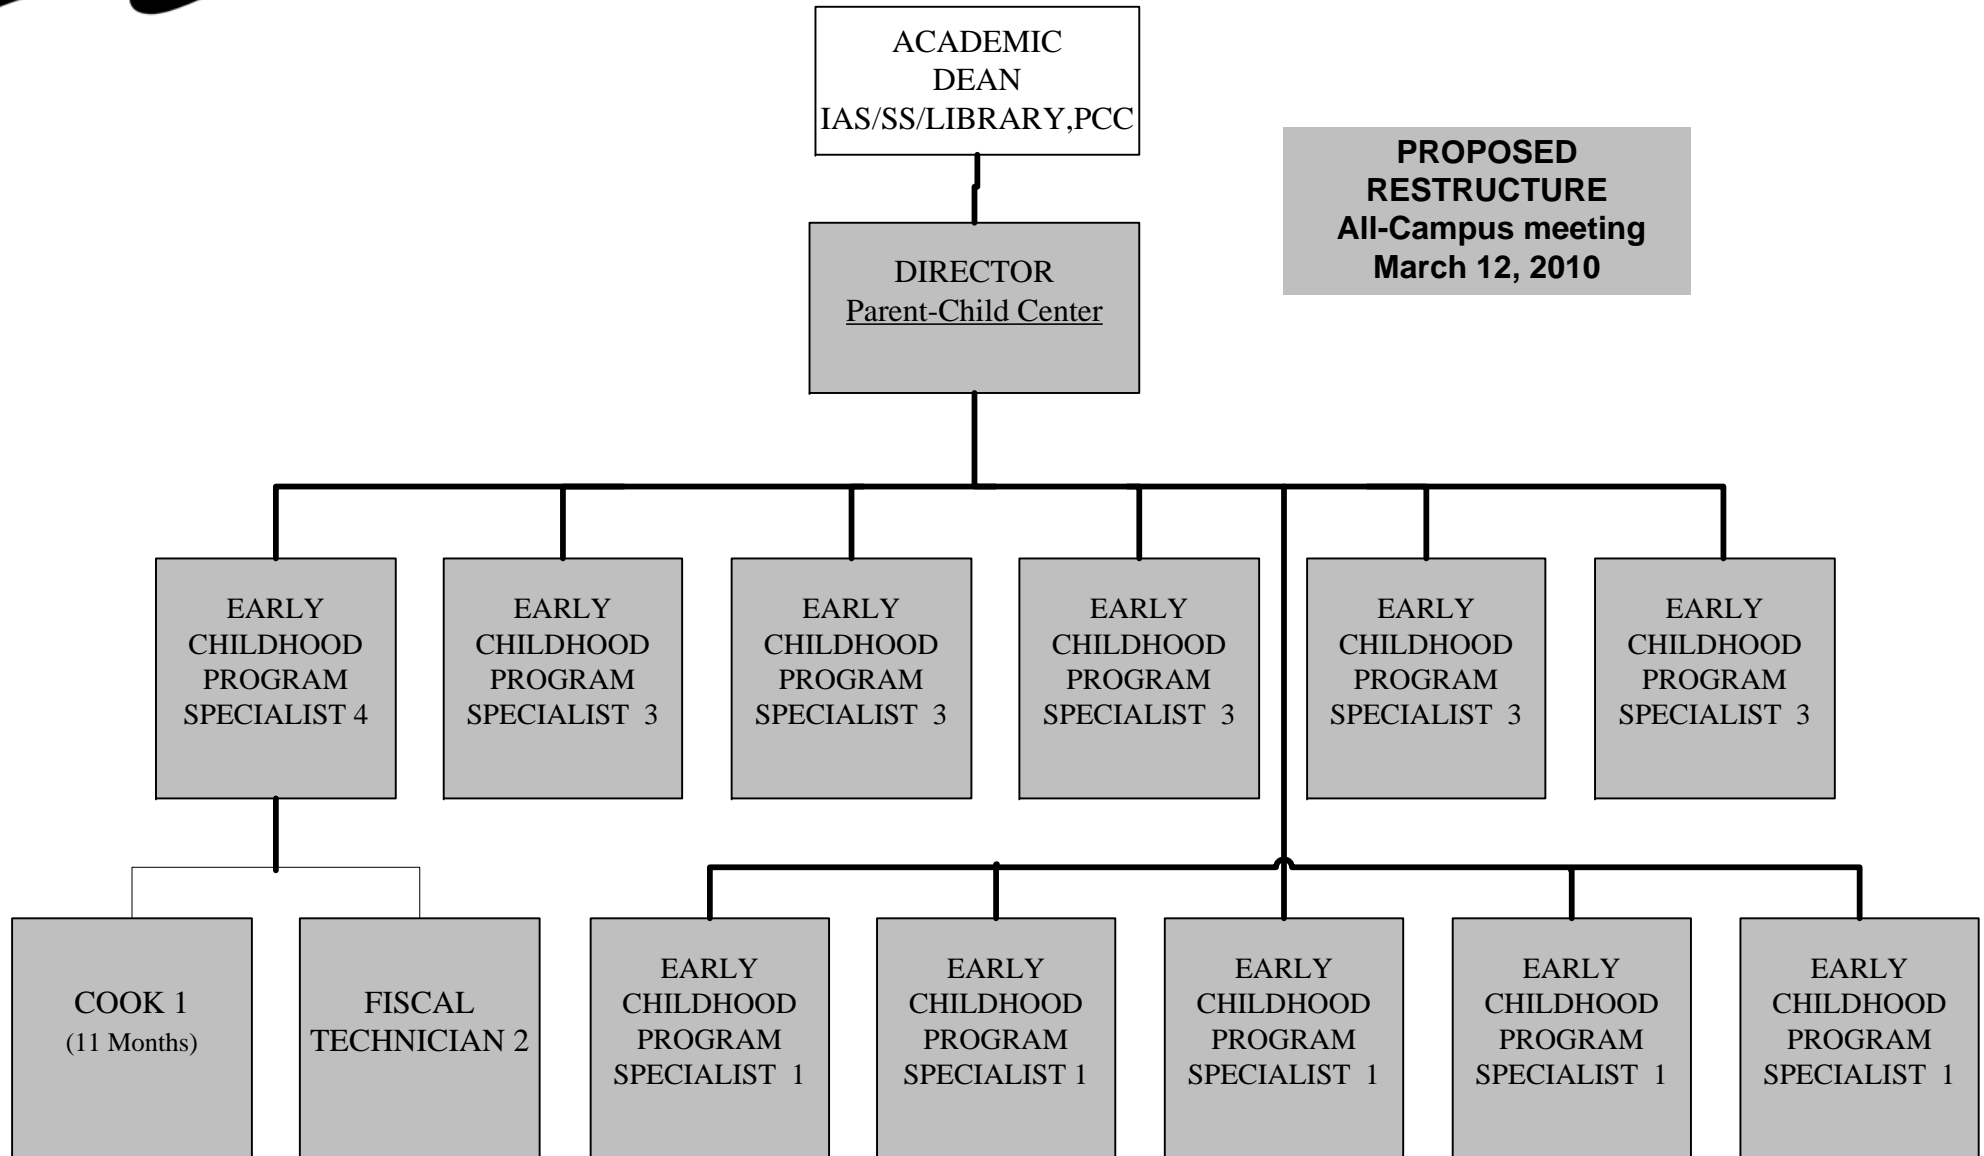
ACADEMIC DEAN IAS/SS/LIBRARY,PCC

PROPOSED RESTRUCTURE All-Campus meeting March 12, 2010

DIRECTOR Parent-Child Center

EARLY CHILDHOOD PROGRAM SPECIALIST 4

EARLY CHILDHOOD PROGRAM SPECIALIST 3

EARLY CHILDHOOD PROGRAM SPECIALIST 3

EARLY CHILDHOOD PROGRAM SPECIALIST 3

EARLY CHILDHOOD PROGRAM SPECIALIST 3

EARLY CHILDHOOD PROGRAM SPECIALIST 3

COOK 1 (11 Months)

FISCAL TECHNICIAN 2

EARLY CHILDHOOD PROGRAM SPECIALIST 1

EARLY CHILDHOOD PROGRAM SPECIALIST 1

EARLY CHILDHOOD PROGRAM SPECIALIST 1

EARLY CHILDHOOD PROGRAM SPECIALIST 1

EARLY CHILDHOOD PROGRAM SPECIALIST 1